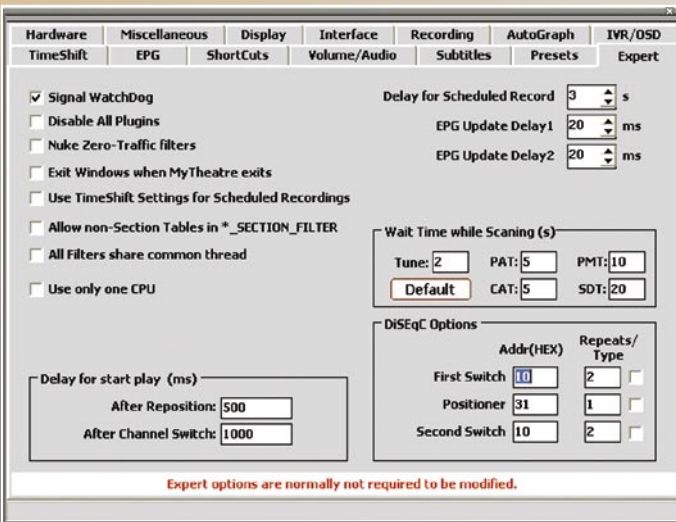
Hardware | Miscellaneous | Display | Interface | Recording | AutoGraph | IVR/OSD
TimeShift | EPG | ShortCuts | Volume/Audio | Subtitles | Presets | Expert

Signal WatchDog
Disable All Plugins
Nuke Zero-Traffic filters
Exit Windows when MyTheatre exits
Use TimeShift Settings for Scheduled Recordings
Allow non-Section Tables in *_SECTION_FILTER
All Filters share common thread
Use only one CPU

Delay for Scheduled Record 3 s
EPG Update Delay1 20 ms
EPG Update Delay2 20 ms

Wait Time while Scaning (s)
Tune: 2 PAT: 5 PMT: 10
Default CAT: 5 SDT: 20

DiSEqC Options
Addr(HEX) Repeats/ Type
First Switch 10 2
Positioner 31 1
Second Switch 10 2

Delay for start play (ms)
After Reposition: 500
After Channel Switch: 1000

Expert options are normally not required to be modified.